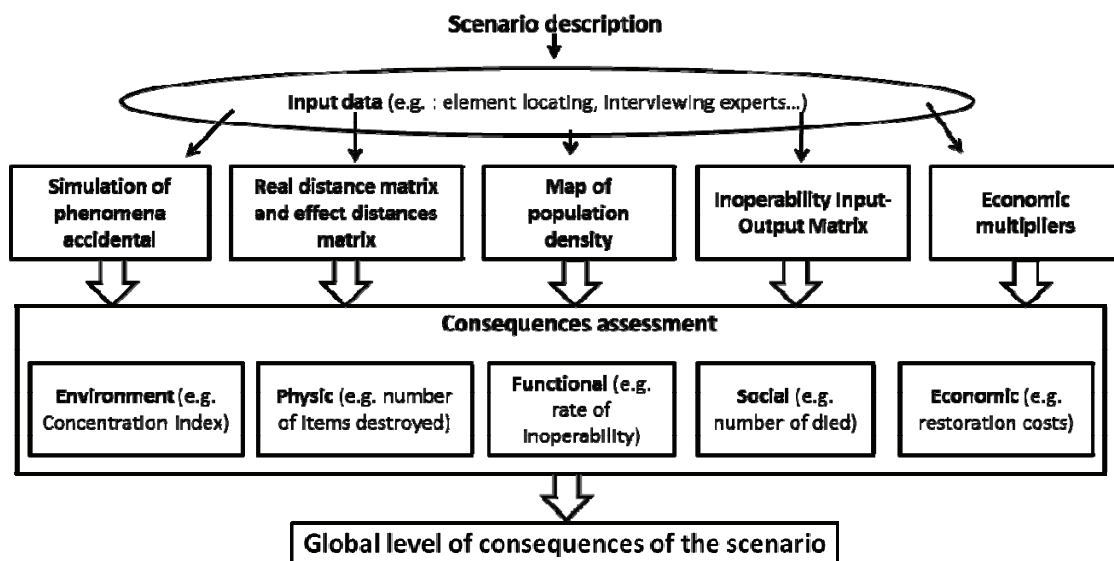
Scenario description

Input data (e.g. : element locating, interviewing experts…)

Simulation of phenomena accidental

Real distance matrix and effect distances matrix

Map of population density

Inoperability Input-Output Matrix

Economic multipliers

Consequences assessment

Environment (e.g. Concentration index)

Physic (e.g. number of items destroyed)

Functional (e.g. rate of inoperability)

Social (e.g. number of died)

Economic (e.g. restoration costs)

Global level of consequences of the scenario